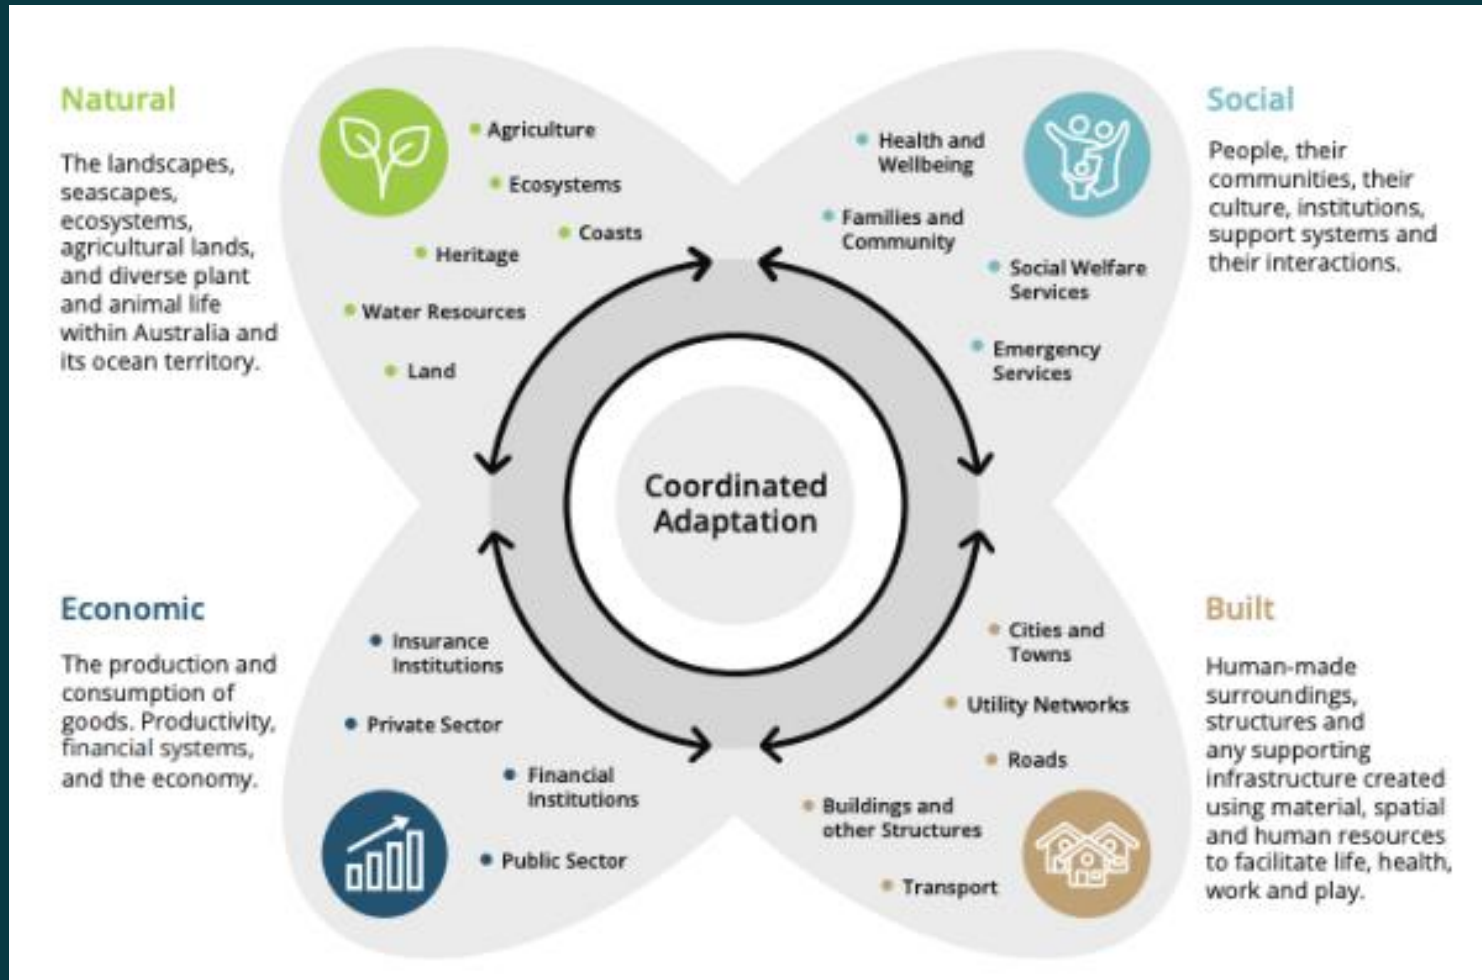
Natural

The landscapes, seascapes, ecosystems, agricultural lands, and diverse plant and animal life within Australia and its ocean territory.

- Agriculture
- Ecosystems
- Coasts
- Heritage
- Water Resources
- Land

Social

People, their communities, their culture, institutions, support systems and their interactions.

- Health and Wellbeing
- Families and Community
- Social Welfare Services
- Emergency Services

Coordinated Adaptation

Economic

The production and consumption of goods. Productivity, financial systems, and the economy.

- Insurance Institutions
- Private Sector
- Financial Institutions
- Public Sector

Built

Human-made surroundings, structures and any supporting infrastructure created using material, spatial and human resources to facilitate life, health, work and play.

- Cities and Towns
- Utility Networks
- Roads
- Buildings and other Structures
- Transport